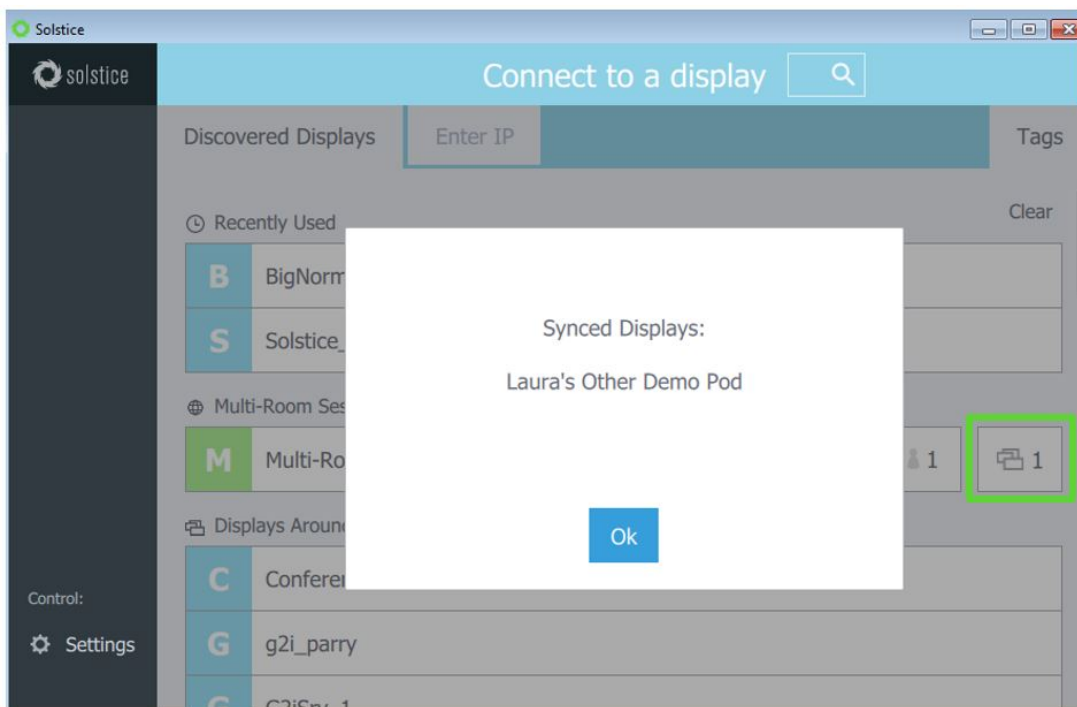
Solstice

solstice

Connect to a display

Discovered Displays

Enter IP

Tags

Recently Used

Clear

B BigNorm

S Solstice_

Multi-Room Ses

M Multi-Ro

1

1

Displays Aroun

C Conferer

G g2i_parry

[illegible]

Control:

Settings

Synced Displays:

Laura's Other Demo Pod

Ok